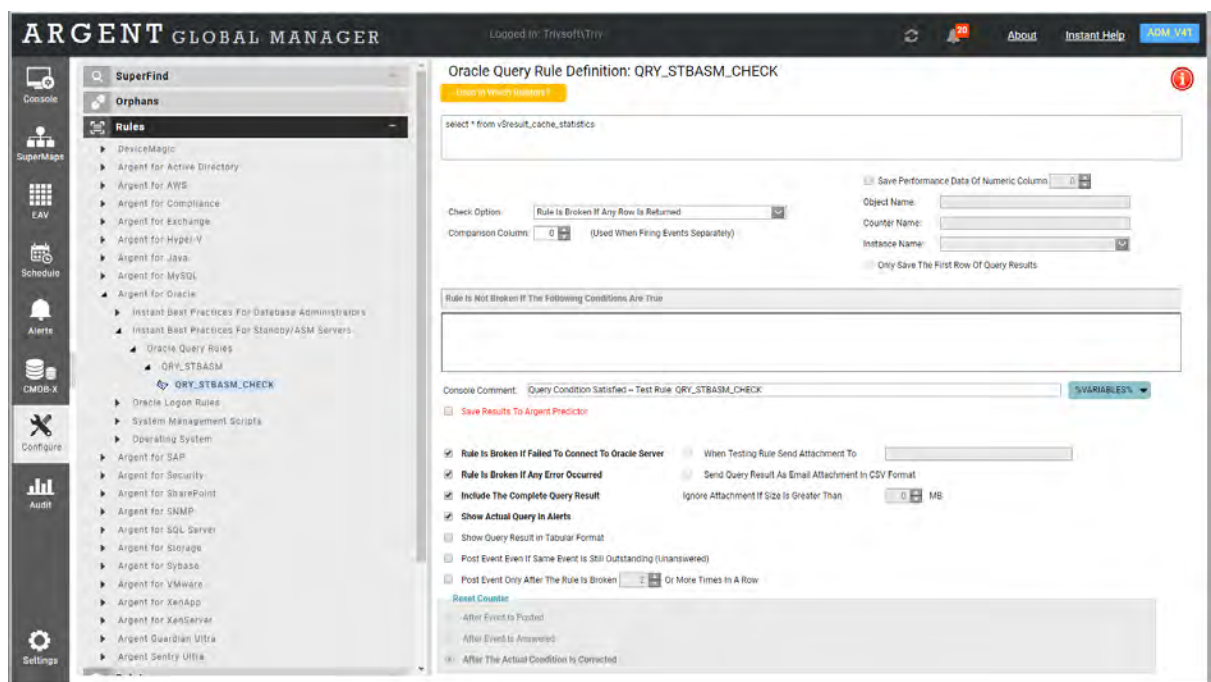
ARGENT GLOBAL MANAGER

Logged In: Trysoft\Trry

20

About

Instant Help

ADM_V41

Console

SuperMaps

EAV

Schedule

Alerts

CMDB-X

Configure

Audit

Settings

SuperFind

Orphans

Rules

DeviceMagic
Argent for Active Directory
Argent for AWS
Argent for Compliance
Argent for Exchange
Argent for Hyper-V
Argent for Java
Argent for MySQL
Argent for Oracle
Instant Best Practices For Database Administrators
Instant Best Practices For Standby/ASM Servers
Oracle Query Rules
QRY_STBASM
QRY_STBASM_CHECK
Oracle Logon Rules
System Management Scripts
Operating System
Argent for SAP
Argent for Security
Argent for SharePoint
Argent for SNMP
Argent for SQL Server
Argent for Storage
Argent for Sybase
Argent for VMware
Argent for XenApp
Argent for XenServer
Argent Guardian Ultra
Argent Sentry Ultra

Oracle Query Rule Definition: QRY_STBASM_CHECK

Used In Which Relators?

select * from v$result_cache_statistics

Save Performance Data Of Numeric Column 0

Object Name:

Counter Name:

Instance Name:

Only Save The First Row Of Query Results

Check Option: Rule Is Broken If Any Row Is Returned

Comparison Column: 0 (Used When Firing Events Separately)

Rule Is Not Broken If The Following Conditions Are True

Console Comment: Query Condition Satisfied -- Test Rule: QRY_STBASM_CHECK

$VARIABLES$

Save Results To Argent Predictor

Rule Is Broken If Failed To Connect To Oracle Server

When Testing Rule Send Attachment To

Rule Is Broken If Any Error Occurred

Send Query Result As Email Attachment In CSV Format

Include The Complete Query Result

Ignore Attachment If Size Is Greater Than 0 MB

Show Actual Query In Alerts

Show Query Result In Tabular Format

Post Event Even If Same Event Is Still Outstanding (Unanswered)

Post Event Only After The Rule Is Broken 2 Or More Times In A Row

Reset Counter

After Event Is Posted

After Event Is Answered

After The Actual Condition Is Corrected